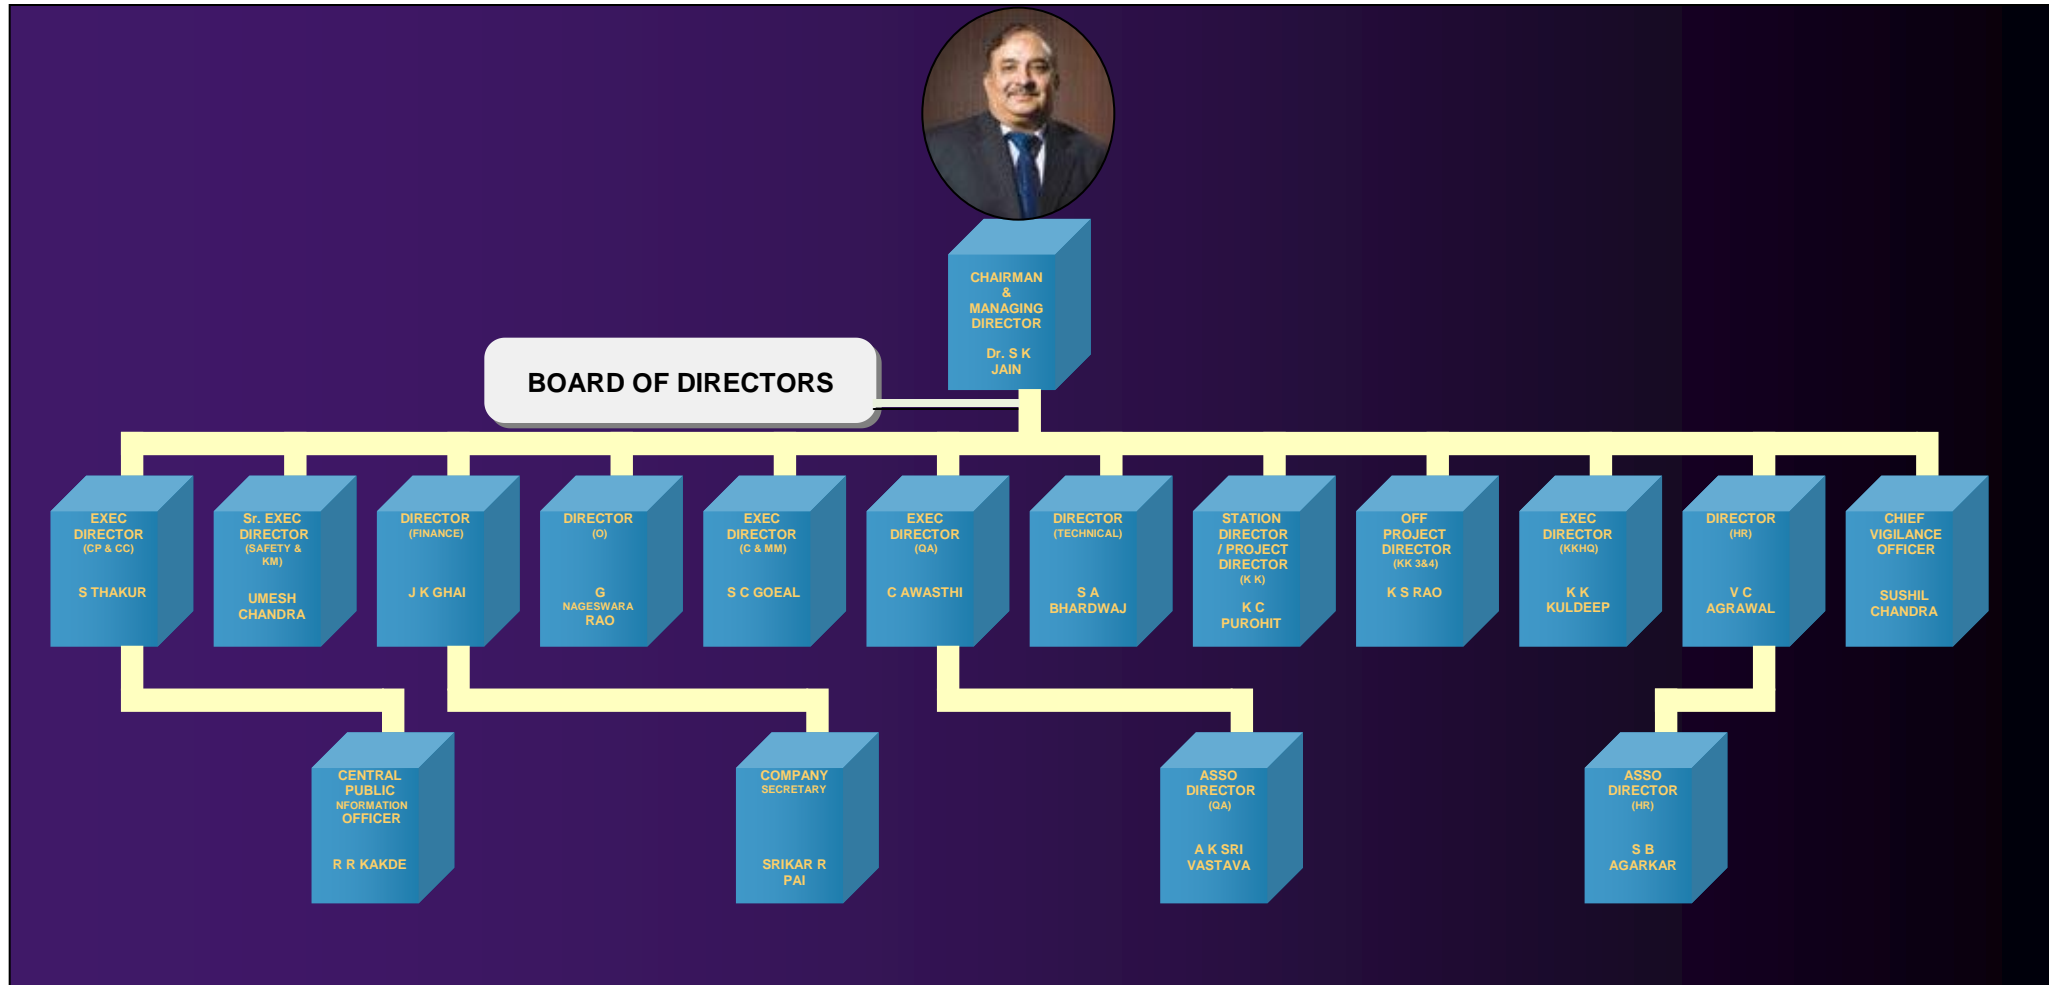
CHAIRMAN & MANAGING DIRECTOR

Dr. S K JAIN

BOARD OF DIRECTORS

EXEC DIRECTOR (CP & CC)

S THAKUR

Sr. EXEC DIRECTOR (SAFETY & KM)

UMESH CHANDRA

DIRECTOR (FINANCE)

J K GHAI

DIRECTOR (O)

G NAGESWARA RAO

EXEC DIRECTOR (C & MM)

S C GOEAL

EXEC DIRECTOR (QA)

C AWASTHI

DIRECTOR (TECHNICAL)

S A BHARDWAJ

STATION DIRECTOR / PROJECT DIRECTOR (K K)

K C PUROHIT

OFF PROJECT DIRECTOR (KK 3&4)

K S RAO

EXEC DIRECTOR (KKHQ)

K K KULDEEP

DIRECTOR (HR)

V C AGRAWAL

CHIEF VIGILANCE OFFICER

SUSHIL CHANDRA

CENTRAL PUBLIC NFORMATION OFFICER

R R KAKDE

COMPANY SECRETARY

SRIKAR R PAI

ASSO DIRECTOR (QA)

A K SRI VASTAVA

ASSO DIRECTOR (HR)

S B AGARKAR